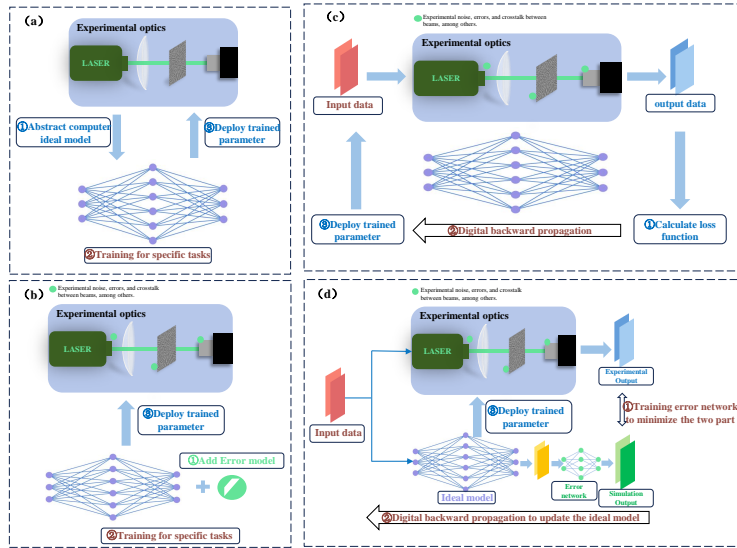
(a)

Experimental optics

LASER

①Abstract computer ideal model

③Deploy trained parameter

②Training for specific tasks

(c)

Experimental noise, errors, and crosstalk between beams, among others.

Experimental optics

Input data

LASER

output data

③Deploy trained parameter

②Digital backward propagation

①Calculate loss function

(b)

Experimental noise, errors, and crosstalk between beams, among others.

Experimental optics

LASER

③Deploy trained parameter

①Add Error model

②Training for specific tasks

(d)

Experimental noise, errors, and crosstalk between beams, among others.

Experimental optics

LASER

Experimental Output

Input data

③Deploy trained parameter

①Training error network to minimize the two part

Error network

Simulation Output

Ideal model

②Digital backward propagation to update the ideal model